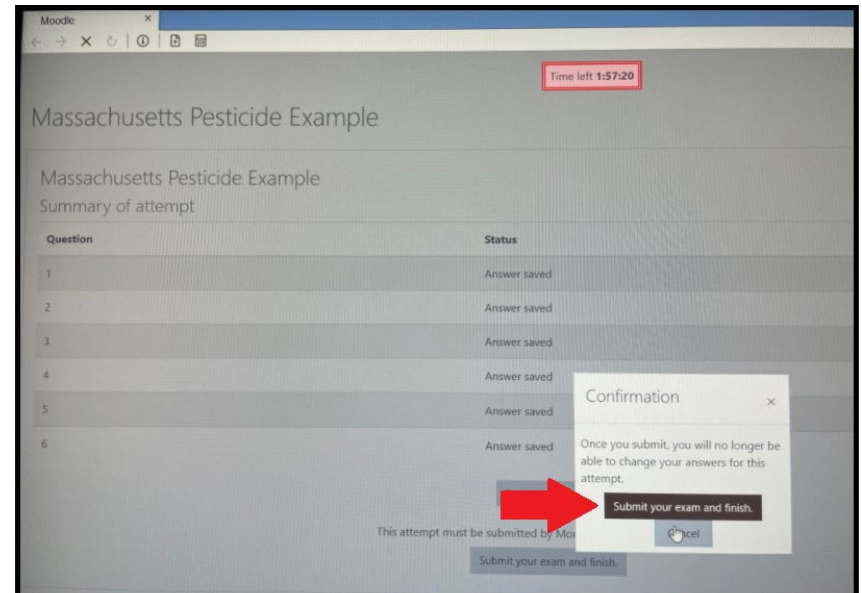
Moodle ×

Time left 1:57:20

Massachusetts Pesticide Example

Massachusetts Pesticide Example

Summary of attempt

| Question | Status |
|---|---|
| 1 | Answer saved |
| 2 | Answer saved |
| 3 | Answer saved |
| 4 | Answer saved |
| 5 | Answer saved |
| 6 | Answer saved |

This attempt must be submitted by Mo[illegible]

Submit your exam and finish.

Confirmation ×

Once you submit, you will no longer be able to change your answers for this attempt.

Submit your exam and finish.

Cancel